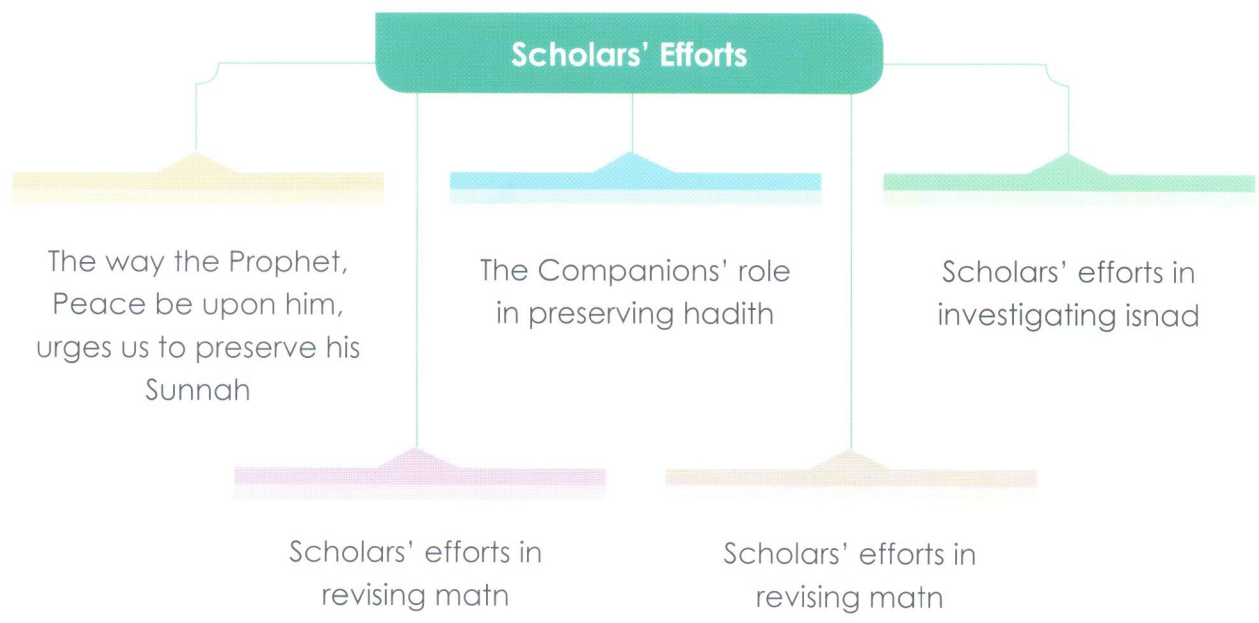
Scholars' Efforts

The way the Prophet, Peace be upon him, urges us to preserve his Sunnah

The Companions' role in preserving hadith

Scholars' efforts in investigating isnad

Scholars' efforts in revising matn

Scholars' efforts in revising matn